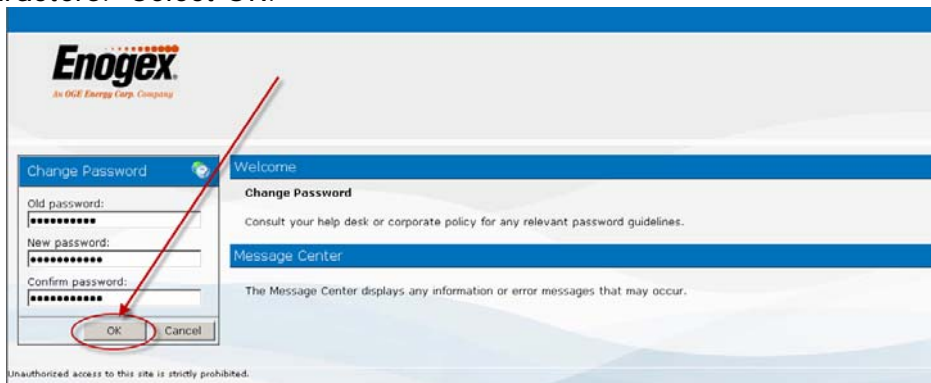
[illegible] Select OK.

Enogex.
An OGE Energy Corp. Company

Change Password

Old password:
•••••••••••
New password:
••••••••••••
Confirm password:
••••••••••••

OK
Cancel

Welcome

Change Password

Consult your help desk or corporate policy for any relevant password guidelines.

Message Center

The Message Center displays any information or error messages that may occur.

Unauthorized access to this site is strictly prohibited.